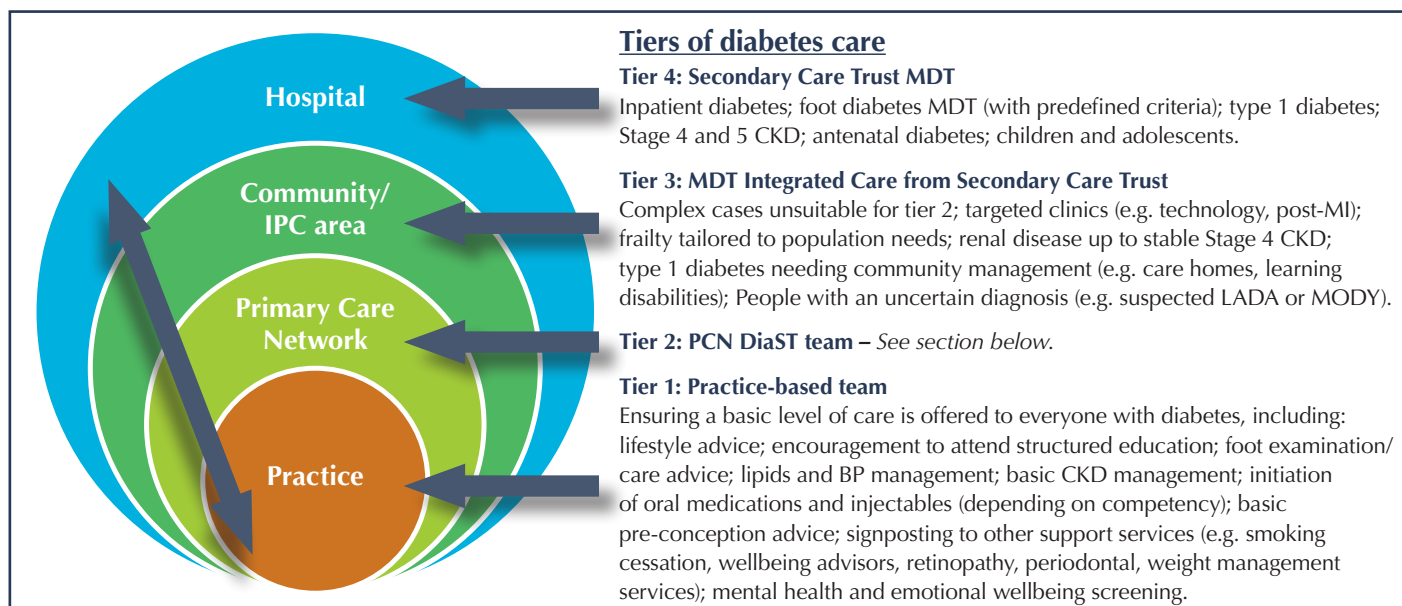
Hospital

Community/ IPC area

Primary Care Network

Practice

Tiers of diabetes care

Tier 4: Secondary Care Trust MDT
Inpatient diabetes; foot diabetes MDT (with predefined criteria); type 1 diabetes; Stage 4 and 5 CKD; antenatal diabetes; children and adolescents.

Tier 3: MDT Integrated Care from Secondary Care Trust
Complex cases unsuitable for tier 2; targeted clinics (e.g. technology, post-MI); frailty tailored to population needs; renal disease up to stable Stage 4 CKD; type 1 diabetes needing community management (e.g. care homes, learning disabilities); People with an uncertain diagnosis (e.g. suspected LADA or MODY).

Tier 2: PCN DiaST team – See section below.

Tier 1: Practice-based team
Ensuring a basic level of care is offered to everyone with diabetes, including: lifestyle advice; encouragement to attend structured education; foot examination/ care advice; lipids and BP management; basic CKD management; initiation of oral medications and injectables (depending on competency); basic pre-conception advice; signposting to other support services (e.g. smoking cessation, wellbeing advisors, retinopathy, periodontal, weight management services); mental health and emotional wellbeing screening.